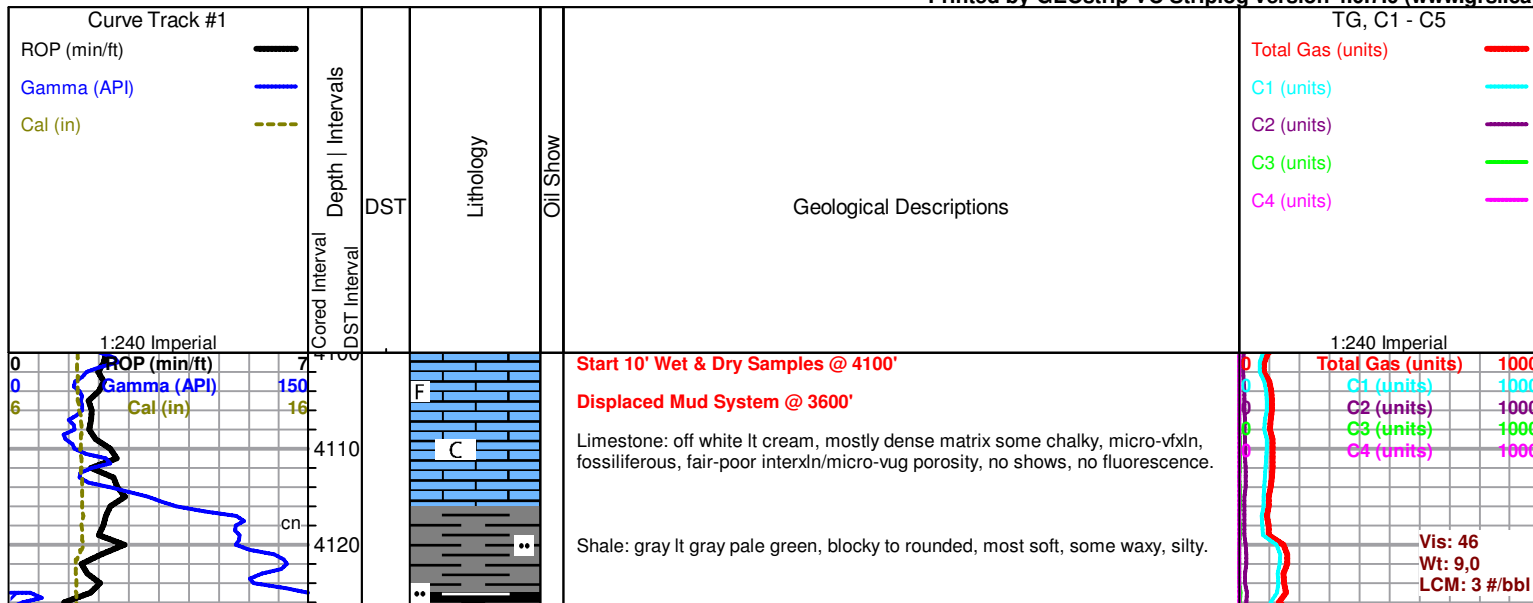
Printed by GEOstrip VC Striplog version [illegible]

Curve Track #1
ROP (min/ft)
Gamma (API)
Cal (in)
1:240 Imperial

Cored Interval
DST Interval
Depth | Intervals
DST
Lithology
Oil Show
Geological Descriptions

TG, C1 - C5
Total Gas (units)
C1 (units)
C2 (units)
C3 (units)
C4 (units)
1:240 Imperial

0 ROP (min/ft) 7
0 Gamma (API) 150
6 Cal (in) 16

4100
4110
cn
4120

F
C

Start 10' Wet & Dry Samples @ 4100'

Displaced Mud System @ 3600'

Limestone: off white lt cream, mostly dense matrix some chalky, micro-vfxln, fossiliferous, fair-poor interxln/micro-vug porosity, no shows, no fluorescence.

Shale: gray lt gray pale green, blocky to rounded, most soft, some waxy, silty.

0 Total Gas (units) 1000
0 C1 (units) 1000
0 C2 (units) 1000
0 C3 (units) 1000
0 C4 (units) 1000

Vis: 46
Wt: 9,0
LCM: 3 #/bbl